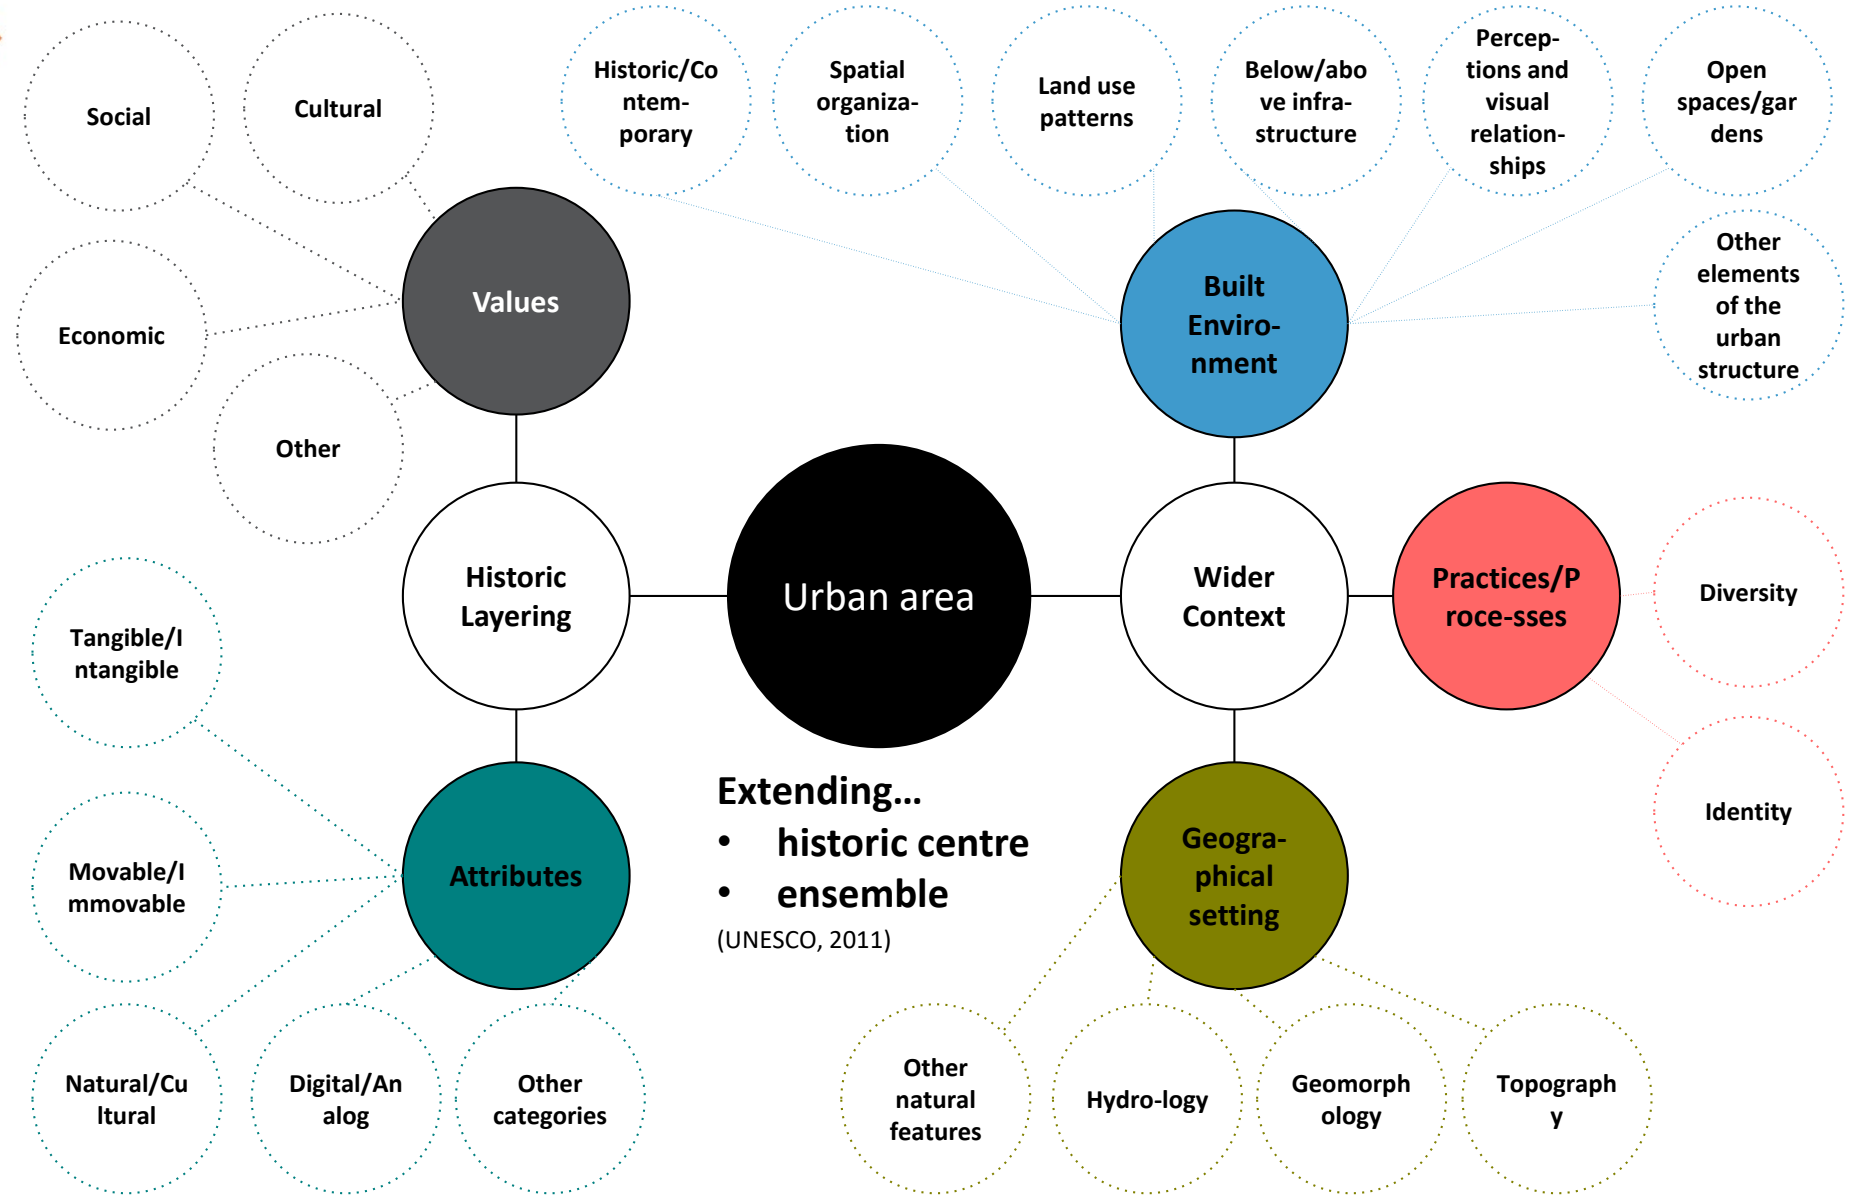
Social

Cultural

Historic/Contemporary

Spatial organization

Land use patterns

Below/above infrastructure

Perceptions and visual relationships

Open spaces/gardens

Values

Built Environment

Other elements of the urban structure

Economic

Other

Historic Layering

Urban area

Wider Context

Practices/Proce-sses

Diversity

Tangible/Intangible

Movable/Immovable

Attributes

Extending…
• historic centre
• ensemble
(UNESCO, 2011)

Geographical setting

Identity

Natural/Cultural

Digital/Analog

Other categories

Other natural features

Hydro-logy

Geomorphology

Topography